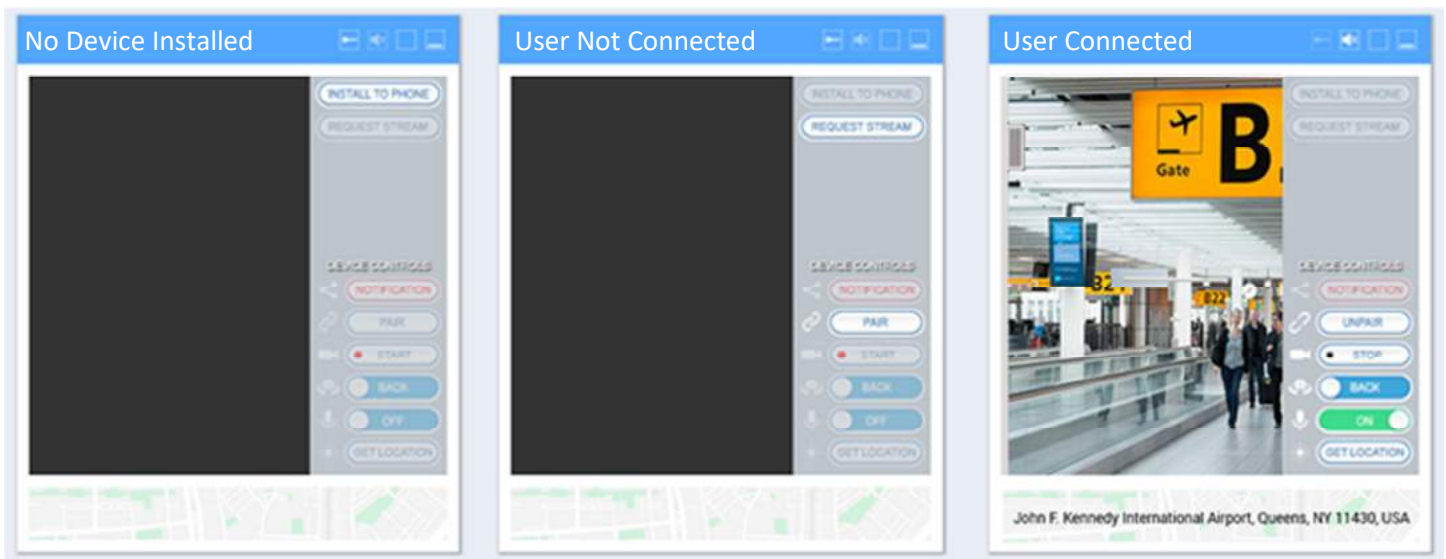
No Device Installed

INSTALL TO PHONE
REQUEST STREAM
DEVICE CONTROLS
NOTIFICATION
PAIR
START
BACK
OFF
GET LOCATION

User Not Connected

INSTALL TO PHONE
REQUEST STREAM
DEVICE CONTROLS
NOTIFICATION
PAIR
START
BACK
OFF
GET LOCATION

User Connected

Gate B
B22
B22

INSTALL TO PHONE
REQUEST STREAM
DEVICE CONTROLS
NOTIFICATION
UNPAIR
STOP
BACK
ON
GET LOCATION

John F. Kennedy International Airport, Queens, NY 11430, USA